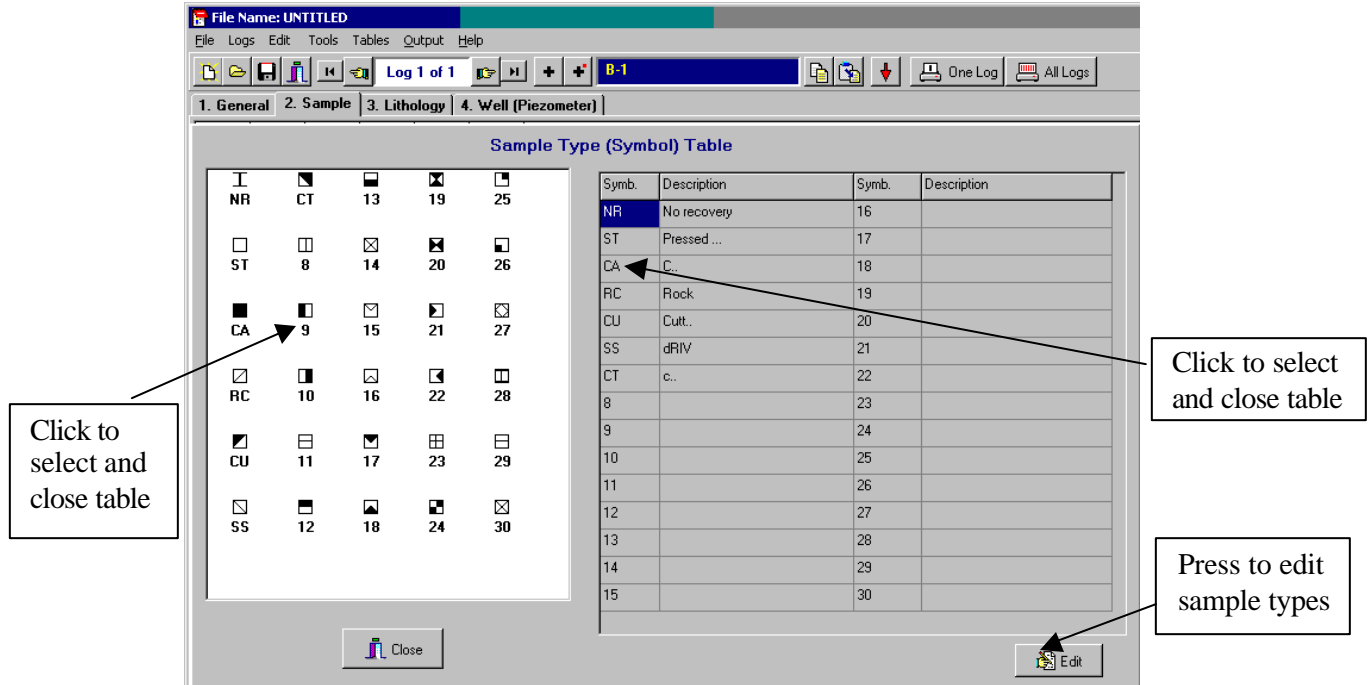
File Name: UNTITLED

File Logs Edit Tools Tables Output Help

Log 1 of 1 B-1 One Log All Logs

1. General 2. Sample 3. Lithology 4. Well (Piezometer)

Sample Type (Symbol) Table

NR CT 13 19 25
ST 8 14 20 26
CA 9 15 21 27
RC 10 16 22 28
CU 11 17 23 29
SS 12 18 24 30

| Symb. | Description | Symb. | Description |
|---|---|---|---|
| NR | No recovery | 16 | |
| ST | Pressed ... | 17 | |
| CA | C.. | 18 | |
| RC | Rock | 19 | |
| CU | Cutt.. | 20 | |
| SS | dRIV | 21 | |
| CT | c.. | 22 | |
| 8 | | 23 | |
| 9 | | 24 | |
| 10 | | 25 | |
| 11 | | 26 | |
| 12 | | 27 | |
| 13 | | 28 | |
| 14 | | 29 | |
| 15 | | 30 | |

Click to select and close table

Click to select and close table

Press to edit sample types

Close

Edit